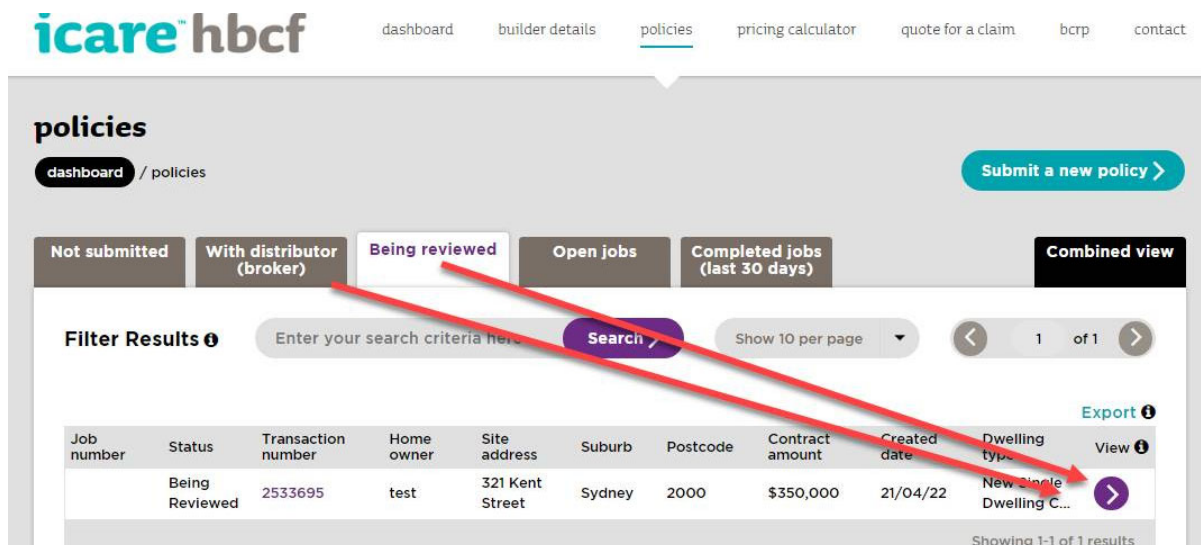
icare™ hbcf

dashboard builder details policies pricing calculator quote for a claim bcrp contact

policies

dashboard / policies

Submit a new policy

Not submitted | With distributor (broker) | Being reviewed | Open jobs | Completed jobs (last 30 days) | Combined view

Filter Results

Enter your search criteria here

Search

Show 10 per page

1 of 1

Export

| Job number | Status | Transaction number | Home owner | Site address | Suburb | Postcode | Contract amount | Created date | Dwelling type | View |
|---|---|---|---|---|---|---|---|---|---|---|
| | Being Reviewed | 2533695 | test | 321 Kent Street | Sydney | 2000 | $350,000 | 21/04/22 | New Single Dwelling C... | |

Showing 1-1 of 1 results